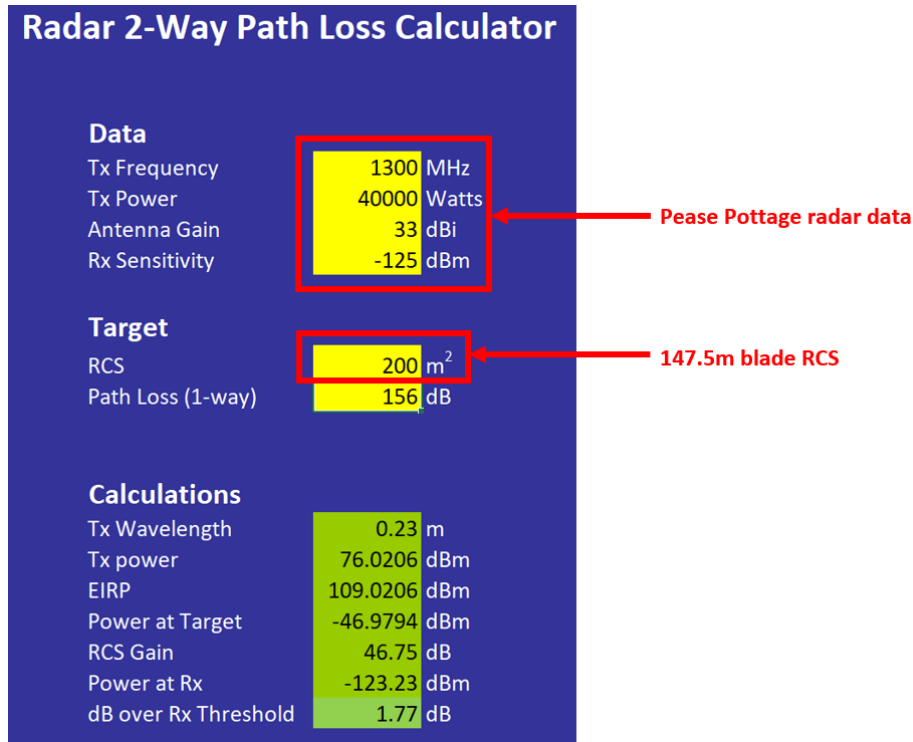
Radar 2-Way Path Loss Calculator

Data

| | | |
|---|---|---|
| Tx Frequency | 1300 | MHz |
| Tx Power | 40000 | Watts |
| Antenna Gain | 33 | dBi |
| Rx Sensitivity | -125 | dBm |

Pease Pottage radar data

Target

| | | |
|---|---|---|
| RCS | 200 | $m^2$ |
| Path Loss (1-way) | 156 | dB |

147.5m blade RCS

Calculations

| | | |
|---|---|---|
| Tx Wavelength | 0.23 | m |
| Tx power | 76.0206 | dBm |
| EIRP | 109.0206 | dBm |
| Power at Target | -46.9794 | dBm |
| RCS Gain | 46.75 | dB |
| Power at Rx | -123.23 | dBm |
| dB over Rx Threshold | 1.77 | dB |